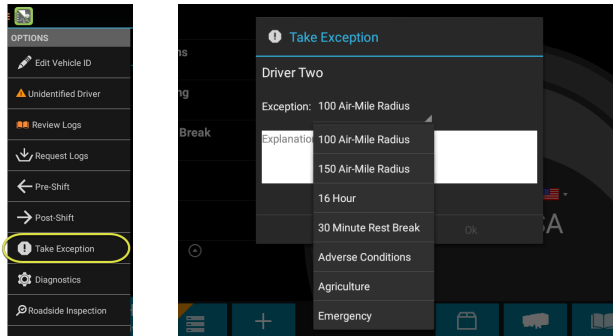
OPTIONS

Edit Vehicle ID

Unidentified Driver

Review Logs

Request Logs

Pre-Shift

Post-Shift

Take Exception

Diagnostics

Roadside Inspection

ns

ng

Break

Take Exception

Driver Two

Exception: 100 Air-Mile Radius

Explanation

100 Air-Mile Radius

150 Air-Mile Radius

16 Hour

30 Minute Rest Break

Adverse Conditions

Agriculture

Emergency

Ok

SA